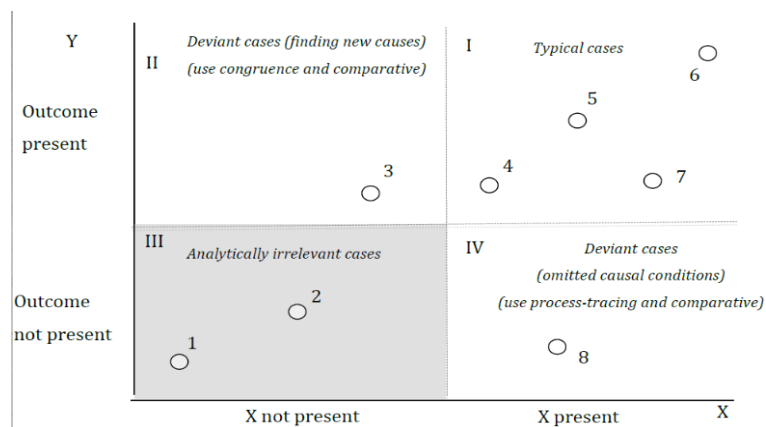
Y

Outcome present

Outcome not present

II Deviant cases (finding new causes) (use congruence and comparative)

I Typical cases

6

5

3

4

7

III Analytically irrelevant cases

2

1

IV Deviant cases (omitted causal conditions) (use process-tracing and comparative)

8

X not present

X present

X